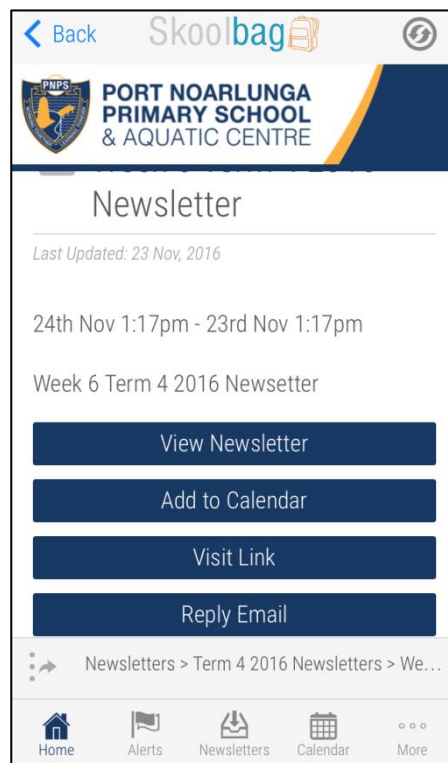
< Back Skoolbag

PNPS

PORT NOARLUNGA PRIMARY SCHOOL & AQUATIC CENTRE

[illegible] Newsletter

Last Updated: 23 Nov, 2016

24th Nov 1:17pm - 23rd Nov 1:17pm

Week 6 Term 4 2016 Newsetter

View Newsletter

Add to Calendar

Visit Link

Reply Email

Newsletters > Term 4 2016 Newsletters > We...

Home Alerts Newsletters Calendar More